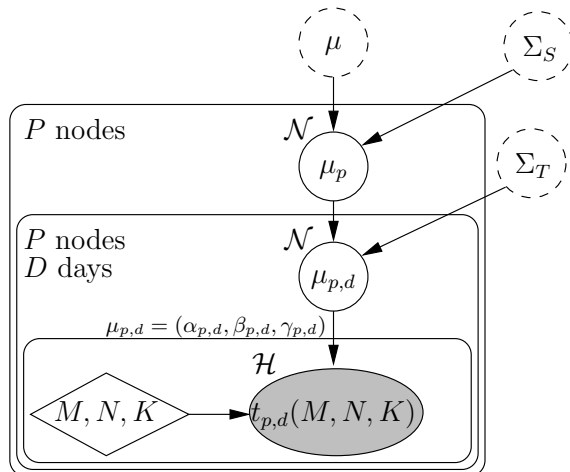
$\mu$

$\Sigma_S$

$P$ nodes

$\mathcal{N}$

$\mu_p$

$\Sigma_T$

$P$ nodes
$D$ days

$\mathcal{N}$

$\mu_{p,d}$

$\mu_{p,d} = (\alpha_{p,d}, \beta_{p,d}, \gamma_{p,d})$

$\mathcal{H}$

$M, N, K$

$t_{p,d}(M, N, K)$